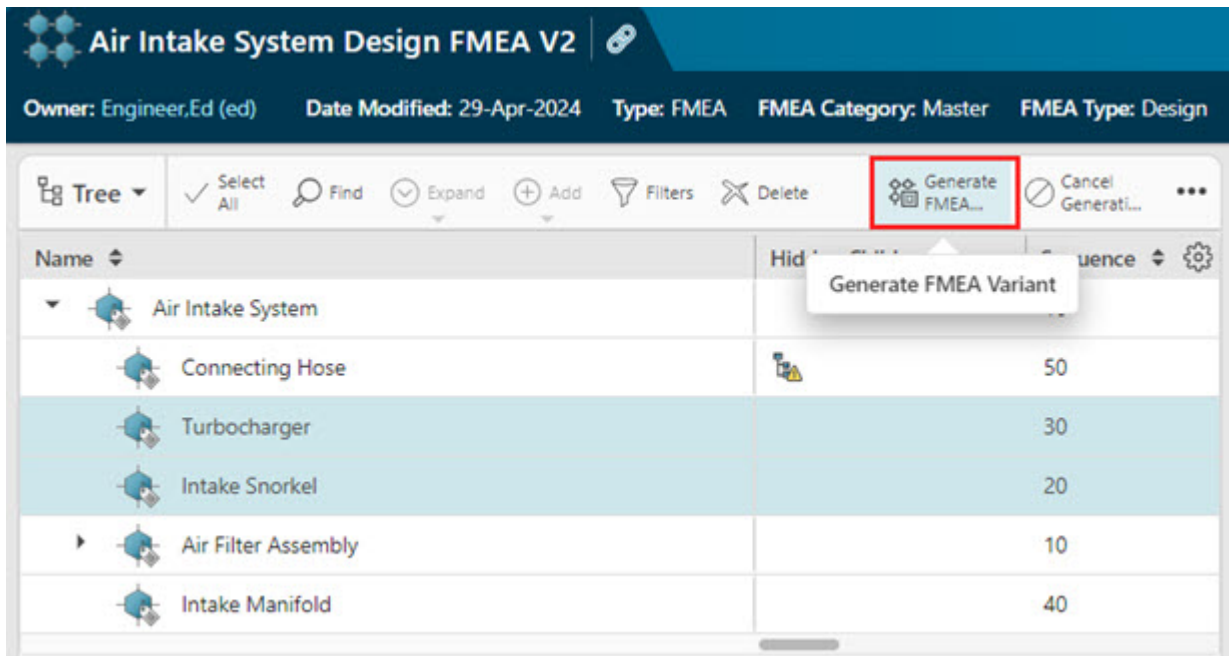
Air Intake System Design FMEA V2

Owner: Engineer,Ed (ed) Date Modified: 29-Apr-2024 Type: FMEA FMEA Category: Master FMEA Type: Design

Tree Select All Find Expand Add Filters Delete Generate FMEA... Cancel Generati... •••

Generate FMEA Variant

| Name | Hid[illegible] | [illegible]uence |
|---|---|---|
| Air Intake System | | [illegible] |
| Connecting Hose | | 50 |
| Turbocharger | | 30 |
| Intake Snorkel | | 20 |
| Air Filter Assembly | | 10 |
| Intake Manifold | | 40 |